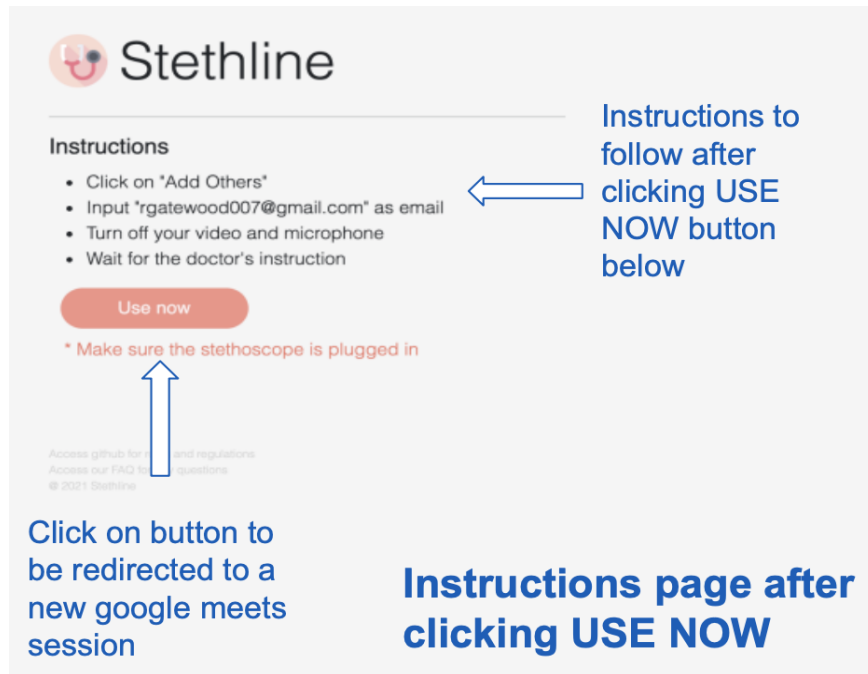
Stethline

Instructions

- Click on "Add Others"
- Input "rgatewood007@gmail.com" as email
- Turn off your video and microphone
- Wait for the doctor's instruction

Use now

* Make sure the stethoscope is plugged in

Access github for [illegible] and regulations
Access our FAQ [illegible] questions
© 2021 Stethline

Instructions to follow after clicking USE NOW button below

Click on button to be redirected to a new google meets session

Instructions page after clicking USE NOW